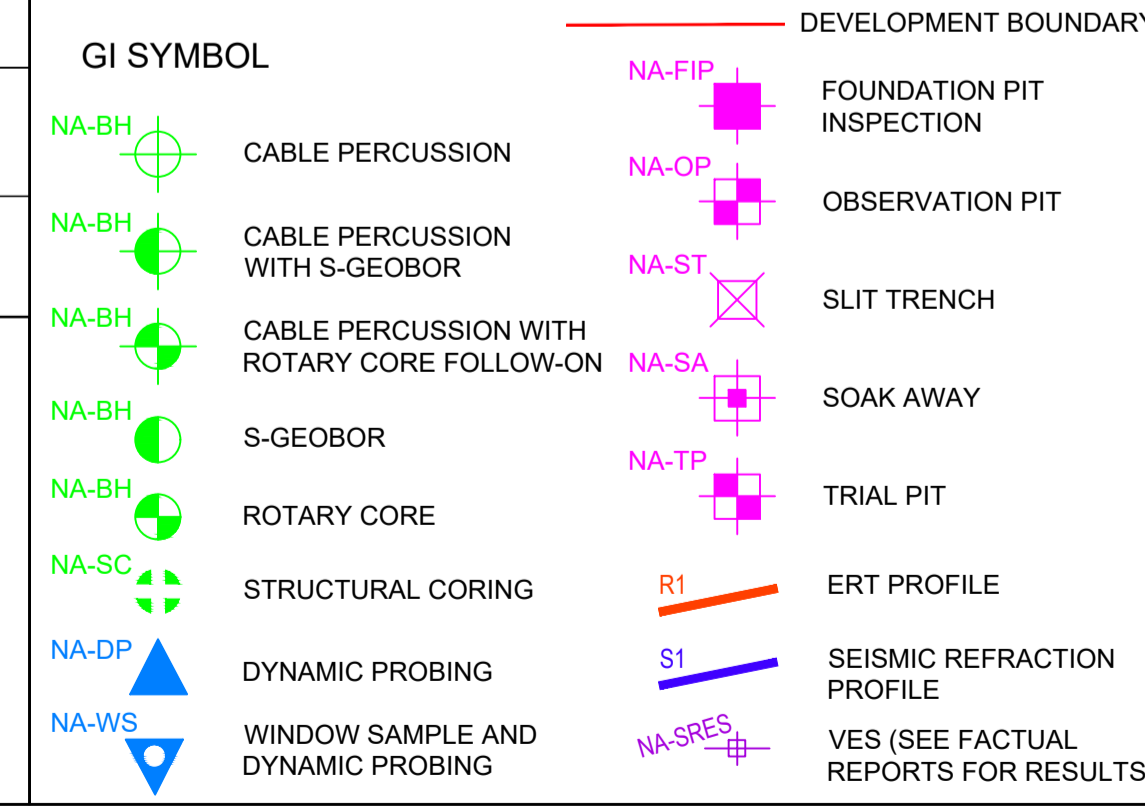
GI SYMBOL

DEVELOPMENT BOUNDARY

NA-BH CABLE PERCUSSION

NA-BH CABLE PERCUSSION WITH S-GEOBOR

NA-BH CABLE PERCUSSION WITH ROTARY CORE FOLLOW-ON

NA-BH S-GEOBOR

NA-BH ROTARY CORE

NA-SC STRUCTURAL CORING

NA-DP DYNAMIC PROBING

NA-WS WINDOW SAMPLE AND DYNAMIC PROBING

NA-FIP FOUNDATION PIT INSPECTION

NA-OP OBSERVATION PIT

NA-ST SLIT TRENCH

NA-SA SOAK AWAY

NA-TP TRIAL PIT

R1 ERT PROFILE

S1 SEISMIC REFRACTION PROFILE

NA-SRES VES (SEE FACTUAL REPORTS FOR RESULTS